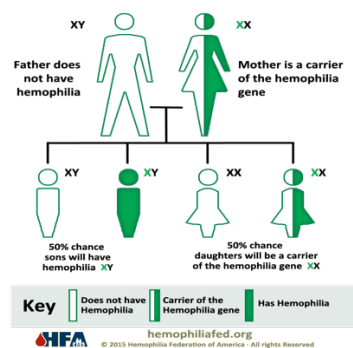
XY

Father does not have hemophilia

XX

Mother is a carrier of the hemophilia gene

XY

XY

XX

XX

50% chance sons will have hemophilia XY

50% chance daughters will be a carrier of the hemophilia gene XX

Key

Does not have Hemophilia

Carrier of the Hemophilia gene

Has Hemophilia

HFA

hemophiliafed.org

© 2015 Hemophilia Federation of America · All rights Reserved